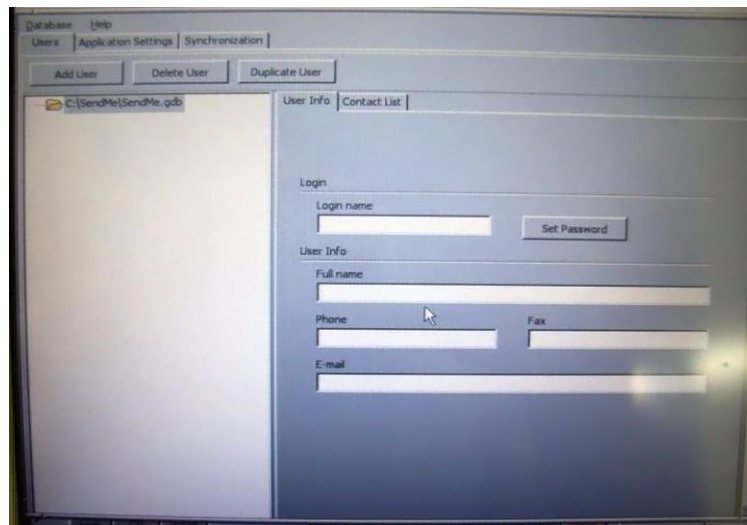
Database Help
Users | Application Settings | Synchronization

Add User
Delete User
Duplicate User

C:\SendMe\SendMe.gdb

User Info | Contact List

Login
Login name
Set Password

User Info
Full name
Phone
Fax
E-mail